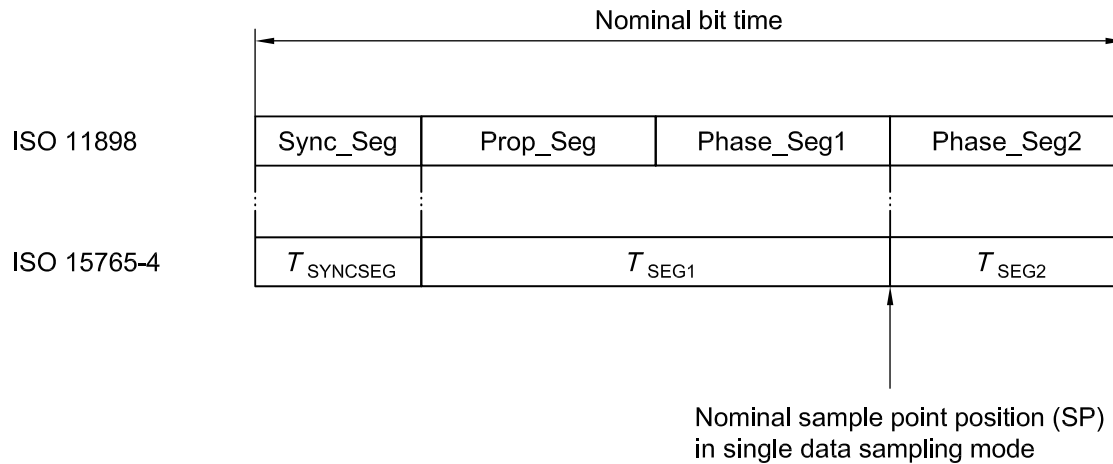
Nominal bit time

ISO 11898

| Sync_Seg | Prop_Seg | Phase_Seg1 | Phase_Seg2 |
|---|---|---|---|

ISO 15765-4

| $T_{\text{SYNCSEG}}$ | $T_{\text{SEG1}}$ | $T_{\text{SEG2}}$ |
|---|---|---|

Nominal sample point position (SP) in single data sampling mode